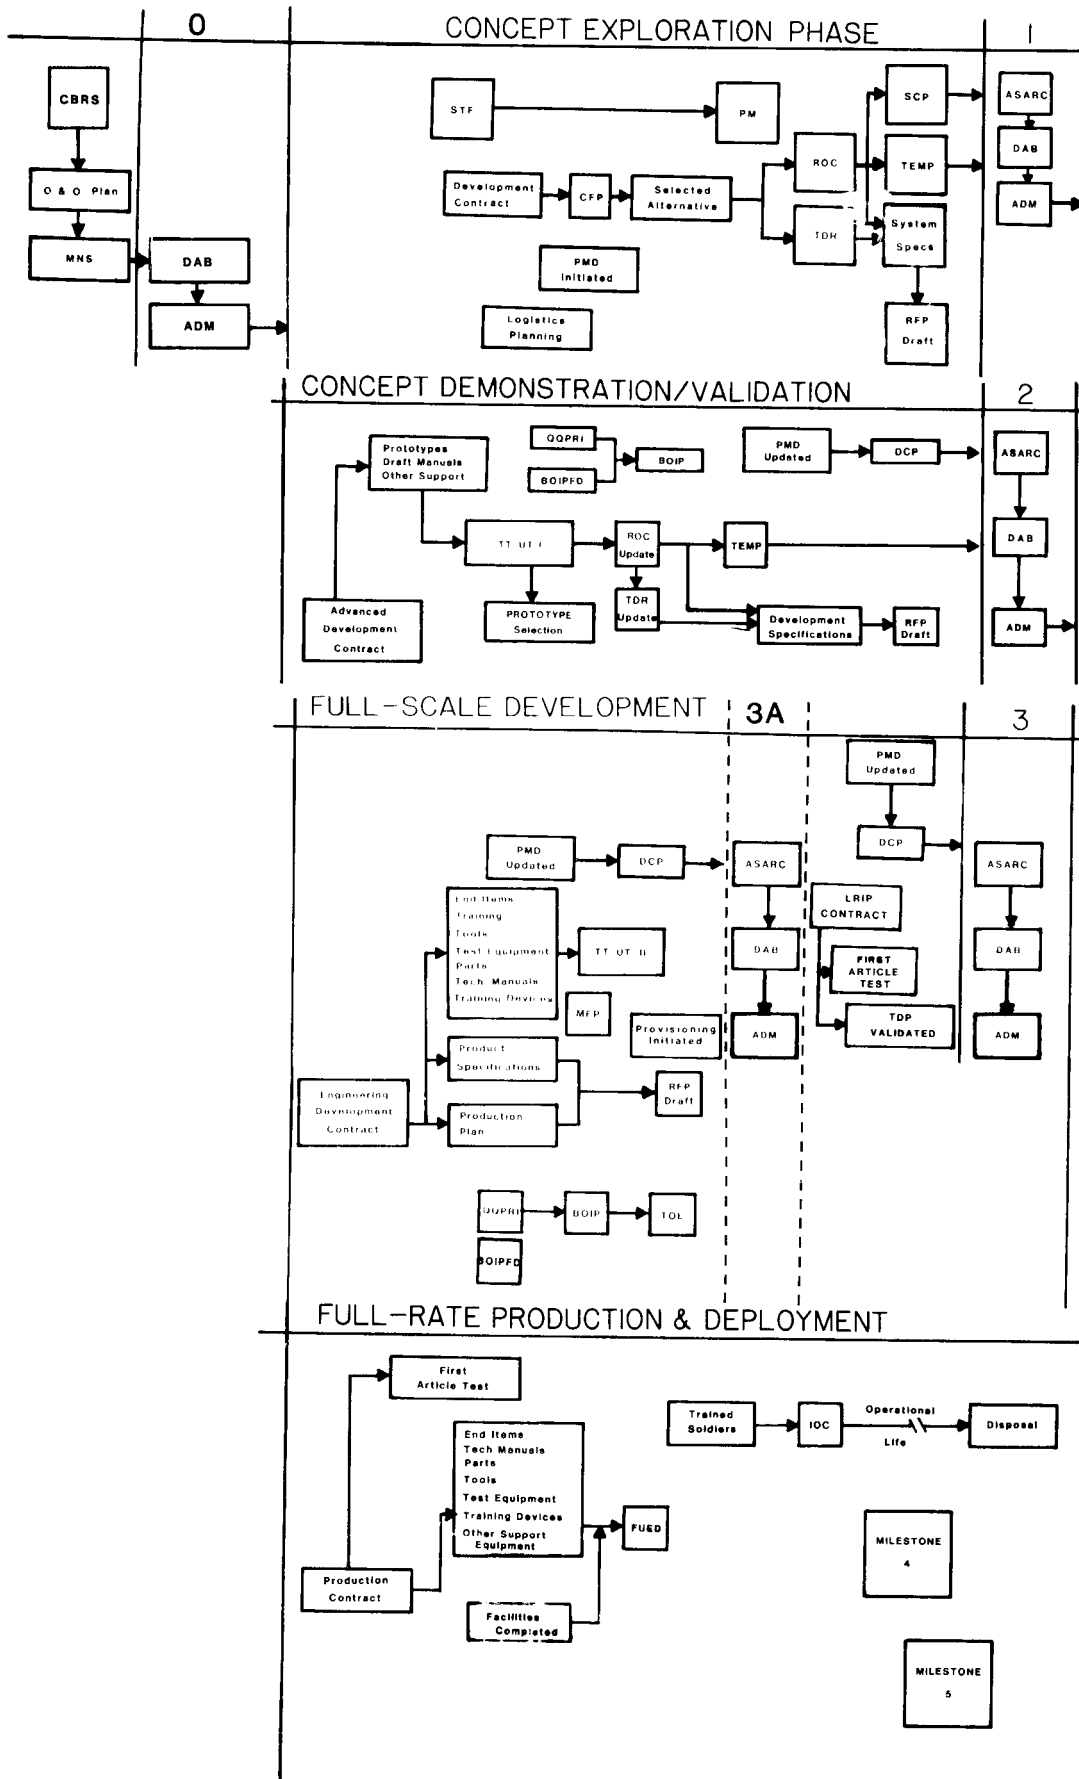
0

CONCEPT EXPLORATION PHASE

1

CBRS

O & O Plan

MNS

DAB

ADM

STF

PM

Development Contract

CFP

Selected Alternative

ROC

TDR

SCP

TEMP

System Specs

RFP Draft

PMD Initiated

Logistics Planning

ASARC

DAB

ADM

CONCEPT DEMONSTRATION/VALIDATION

2

Prototypes Draft Manuals Other Support

QQPRI

BOIPFD

BOIP

PMD Updated

DCP

ASARC

TT UT I

ROC Update

TEMP

DAB

TDR Update

Development Specifications

RFP Draft

Advanced Development Contract

PROTOTYPE Selection

ADM

FULL-SCALE DEVELOPMENT

3A

3

PMD Updated

DCP

PMD Updated

DCP

ASARC

ASARC

End Items
Training
Tools
Test Equipment
Parts
Tech Manuals
Training Devices

TT UT II

LRIP CONTRACT

DAB

FIRST ARTICLE TEST

DAB

MFP

Provisioning Initiated

ADM

TDP VALIDATED

ADM

Product Specifications

Engineering Development Contract

RFP Draft

Production Plan

QQPRI

BOIP

TOE

BOIPFD

FULL-RATE PRODUCTION & DEPLOYMENT

First Article Test

Trained Soldiers

IOC

Operational Life

Disposal

End Items
Tech Manuals
Parts
Tools
Test Equipment
Training Devices
Other Support Equipment

FUED

MILESTONE 4

Production Contract

Facilities Completed

MILESTONE 5